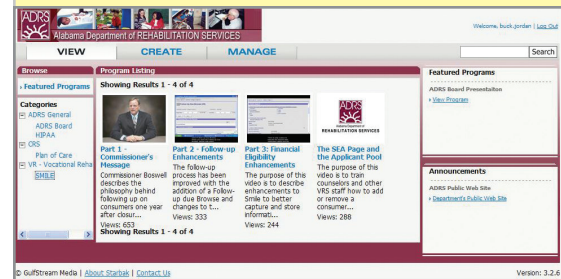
ADRS Alabama Department of REHABILITATION SERVICES

Welcome, buck jordan | Log Out

VIEW CREATE MANAGE

Search

Browse

Featured Programs

Categories
ADRS General
ADRS Board
HIPAA
CRS
Plan of Care
VR - Vocational Reha
SMILE

Program Listing

Showing Results 1 - 4 of 4

Part 1 - Commissioner's Message
Commissioner Boswell describes the philosophy behind following up on consumers one year after closur...
Views: 653

Part 2 - Follow-up Enhancements
The follow-up process has been improved with the addition of a Follow-up due Browse and changes to t...
Views: 333

Part 3: Financial Eligibility Enhancements
The purpose of this video is to describe enhancements to Smile to better capture and store informati...
Views: 244

ADRS Alabama Department of REHABILITATION SERVICES

The SEA Page and the Applicant Pool
The purpose of this video is to train counselors and other VRS staff how to add or remove a consumer...
Views: 288

Showing Results 1 - 4 of 4

Featured Programs

ADRS Board Presentation
View Program

Announcements

ADRS Public Web Site
Department's Public Web Site

© GulfStream Media | About Starbak | Contact Us

Version: 3.2.6